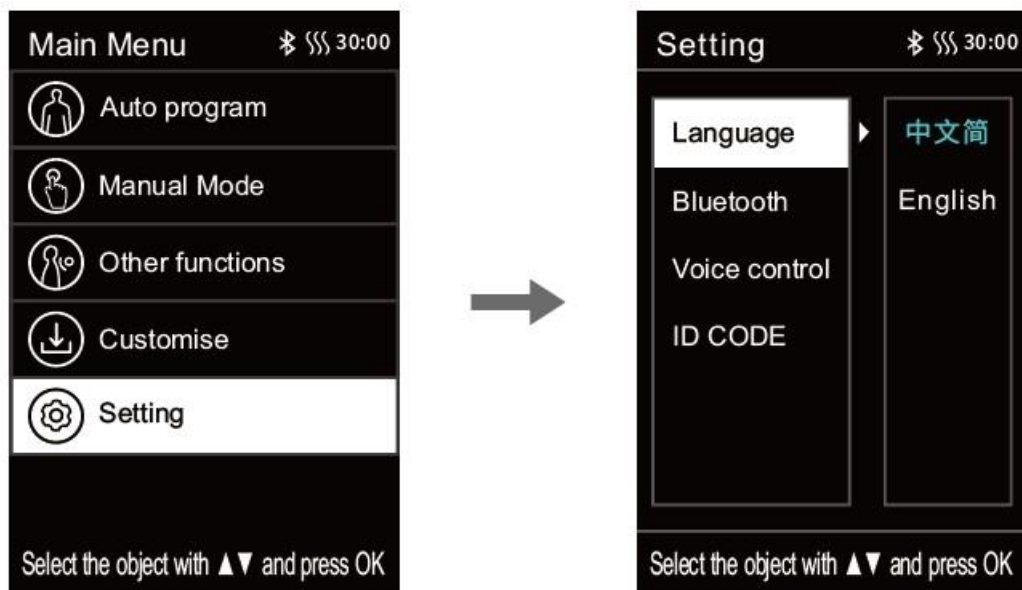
Main Menu 30:00

Auto program

Manual Mode

Other functions

Customise

Setting

Select the object with ▲▼ and press OK

Setting 30:00

Language

Bluetooth

Voice control

ID CODE

中文简

English

Select the object with ▲▼ and press OK